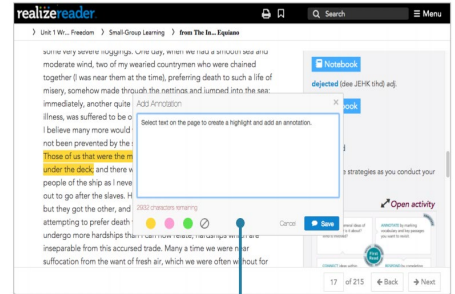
realizereader

Q Search ≡ Menu

Unit 1 Wr... Freedom 〉 Small-Group Learning 〉 from The In... Equiano

some very severe floggings. One day, when we had a smooth sea and moderate wind, two of my wearied countrymen who were chained together (I was near them at the time), preferring death to such a life of misery, somehow made through the nettings and jumped into the sea: immediately, another quite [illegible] illness, was suffered to be o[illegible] I believe many more would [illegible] not been prevented by the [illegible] Those of us that were the m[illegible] under the deck; and there w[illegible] people of the ship as I neve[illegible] out to go after the slaves. H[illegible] but they got the other, and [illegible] attempting to prefer death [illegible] undergo more hardships tha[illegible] inseparable from this accursed trade. Many a time we were near suffocation from the want of fresh air, which we were often without for

Add Annotation ×

Select text on the page to create a highlight and add an annotation.

2500 characters remaining

Cancel Save

Notebook

dejected (dee JEHK tihd) adj.

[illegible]book

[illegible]e strategies as you conduct your

Open activity

17 of 215 ← Back → Next